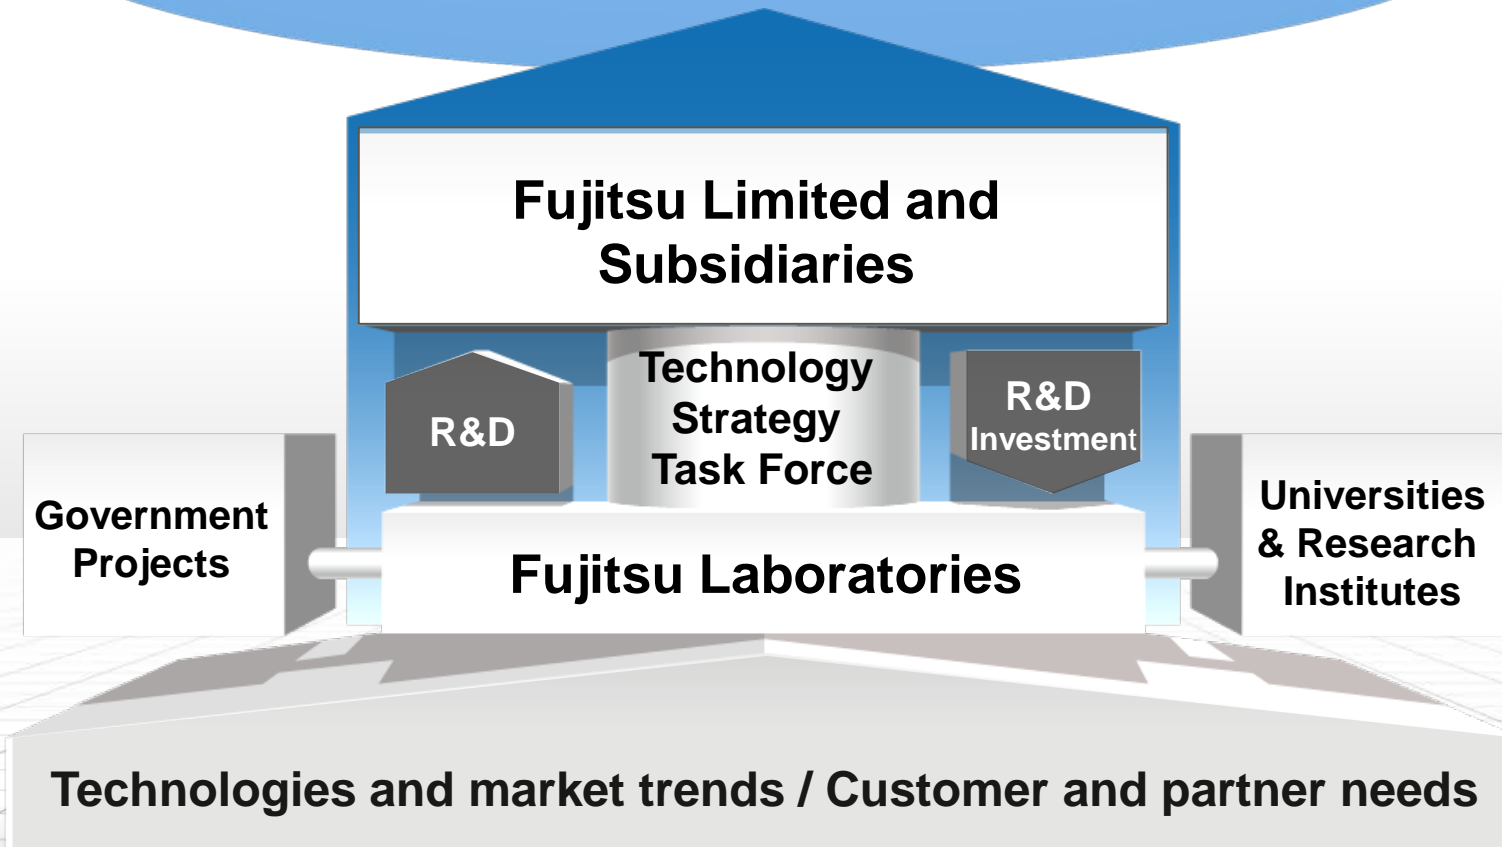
Fujitsu Limited and Subsidiaries

R&D

Technology Strategy Task Force

R&D Investment

Government Projects

Fujitsu Laboratories

Universities & Research Institutes

Technologies and market trends / Customer and partner needs